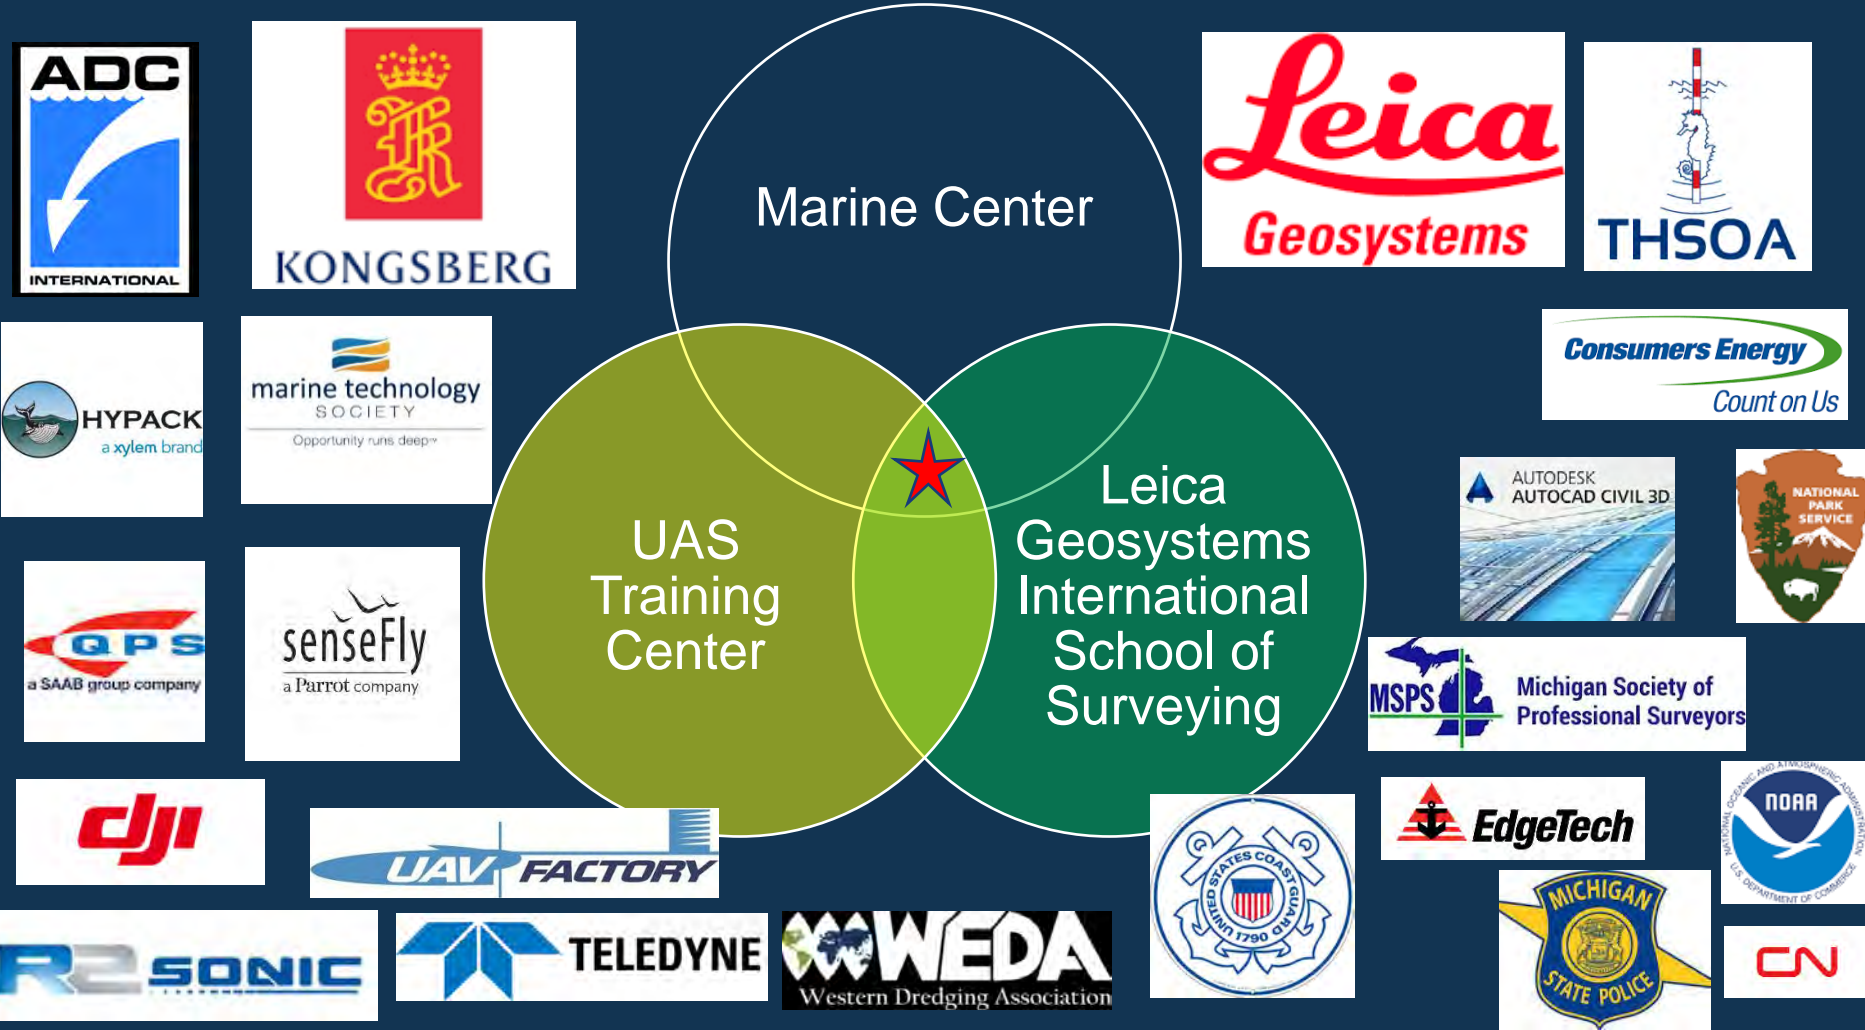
ADC
INTERNATIONAL

KONGSBERG

Marine Center

Leica
Geosystems

THSOA

Consumers Energy
Count on Us

HYPACK
a xylem brand

marine technology
SOCIETY
Opportunity runs deep

UAS
Training
Center

Leica
Geosystems
International
School of
Surveying

AUTODESK
AUTOCAD CIVIL 3D

NATIONAL
PARK
SERVICE

QPS
a SAAB group company

senseFly
a Parrot company

MSPS
Michigan Society of
Professional Surveyors

dji

UAV FACTORY

UNITED STATES COAST GUARD
1790

EdgeTech

NOAA
NATIONAL OCEANIC AND ATMOSPHERIC ADMINISTRATION
U.S. DEPARTMENT OF COMMERCE

R2SONIC

TELEDYNE

WEDA
Western Dredging Association

MICHIGAN
STATE POLICE

CN